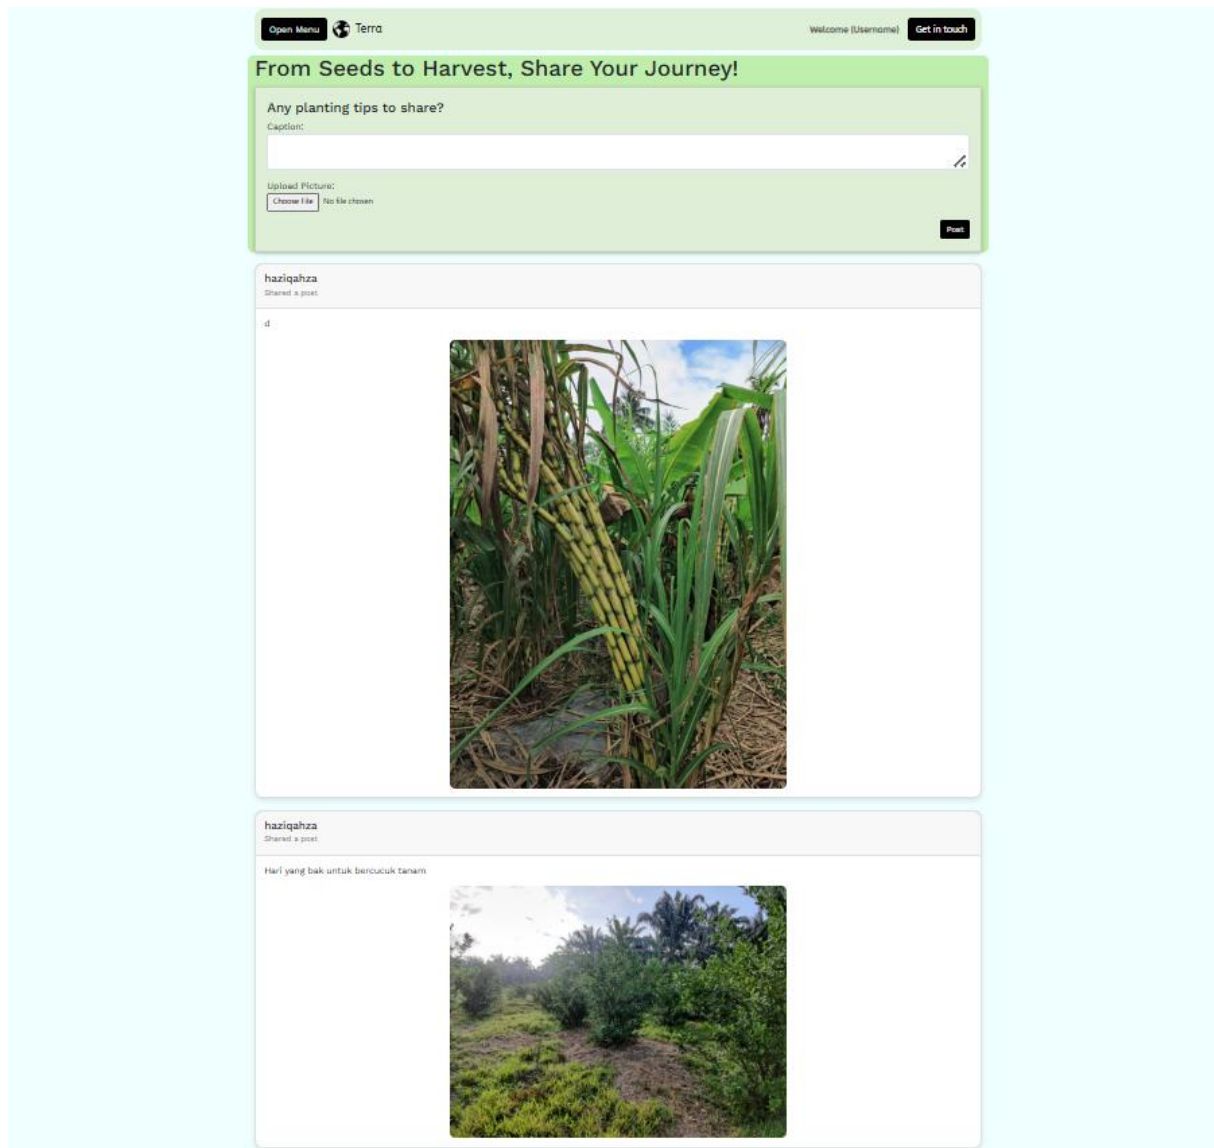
Open Menu Terra

Welcome (Username) Get in touch

From Seeds to Harvest, Share Your Journey!

Any planting tips to share?

Caption:

Upload Picture:

Choose File No file chosen

Post

haziqahza
Shared a post

d

haziqahza
Shared a post

Hari yang bak untuk bercucuk tanam